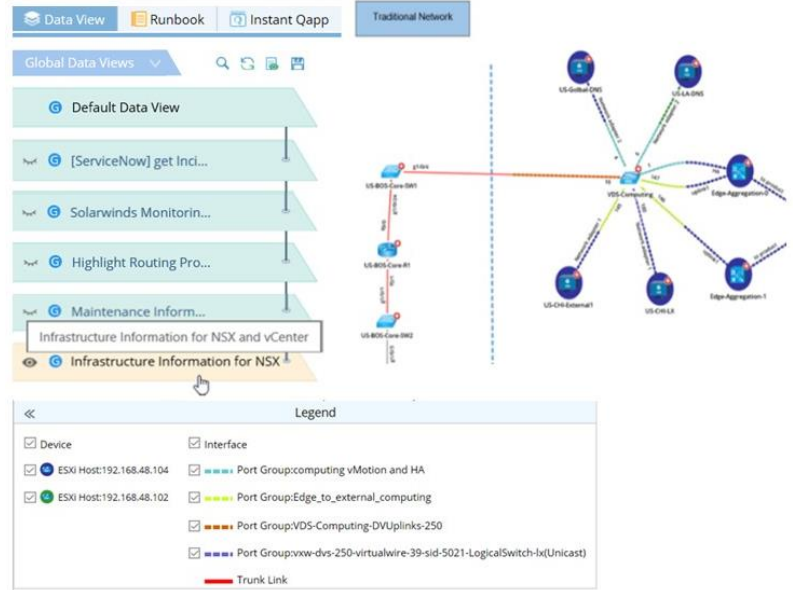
Data View | Runbook | Instant Qapp

Traditional Network

Global Data Views

Default Data View

[ServiceNow] get Inci...

Solarwinds Monitorin...

Highlight Routing Pro...

Maintenance Inform...

Infrastructure Information for NSX and vCenter

Infrastructure Information for NSX

US-Golbal-DNS

US-LA-DNS

US-BOS-Core-SW1

VDS-Computing

Edge-Aggregation-0

US-BOS-Core-R1

US-BOS-Core-SW2

US-CHI-External1

US-CHI-LX

Edge-Aggregation-1

Legend

Device

ESXi Host:192.168.48.104

ESXi Host:192.168.48.102

Interface

Port Group:computing vMotion and HA

Port Group:Edge_to_external_computing

Port Group:VDS-Computing-DVUplinks-250

Port Group:vxw-dvs-250-virtualwire-39-sid-5021-LogicalSwitch-lx(Unicast)

Trunk Link